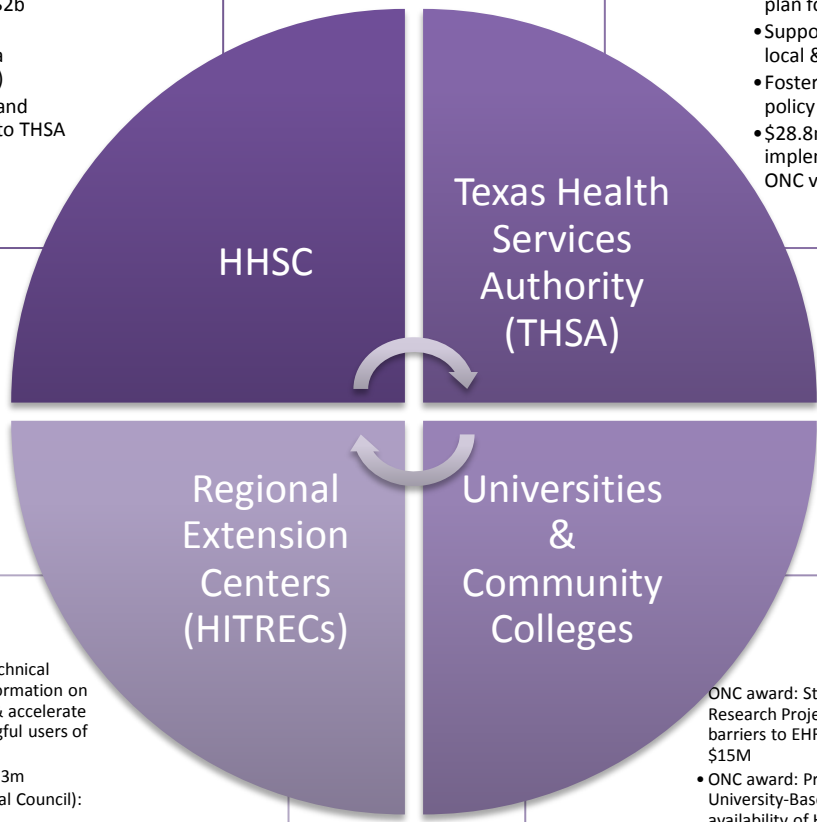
2b

n
)
and
to THSA

plan fo
•Suppo
local &
•Foster
policy
•$28.8
implem
ONC v

HHSC

Texas Health Services Authority (THSA)

Regional Extension Centers (HITRECs)

Universities & Community Colleges

chnical
ormation on
& accelerate
gful users of

3m
al Council):

ONC award: St
Research Proje
barriers to EHR
$15M
• ONC award: Pr
University-Base
availability of h